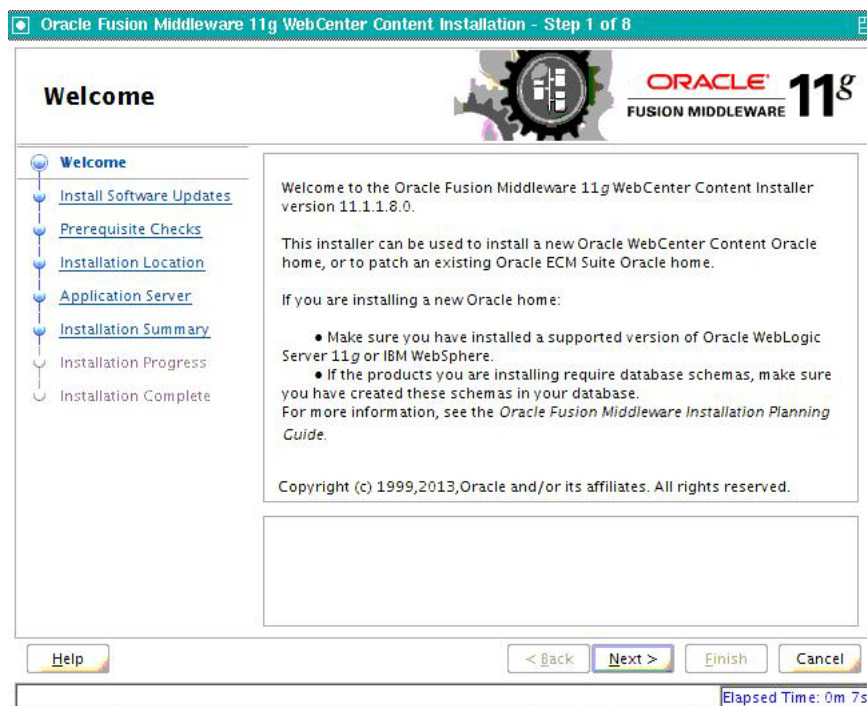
Oracle Fusion Middleware 11g WebCenter Content Installation - Step 1 of 8

Welcome

ORACLE FUSION MIDDLEWARE 11g

Welcome
Install Software Updates
Prerequisite Checks
Installation Location
Application Server
Installation Summary
Installation Progress
Installation Complete

Welcome to the Oracle Fusion Middleware 11g WebCenter Content Installer version 11.1.1.8.0.

This installer can be used to install a new Oracle WebCenter Content Oracle home, or to patch an existing Oracle ECM Suite Oracle home.

If you are installing a new Oracle home:

• Make sure you have installed a supported version of Oracle WebLogic Server 11g or IBM WebSphere.
• If the products you are installing require database schemas, make sure you have created these schemas in your database.
For more information, see the Oracle Fusion Middleware Installation Planning Guide.

Copyright (c) 1999,2013,Oracle and/or its affiliates. All rights reserved.

Help
< Back
Next >
Finish
Cancel

Elapsed Time: 0m 7s